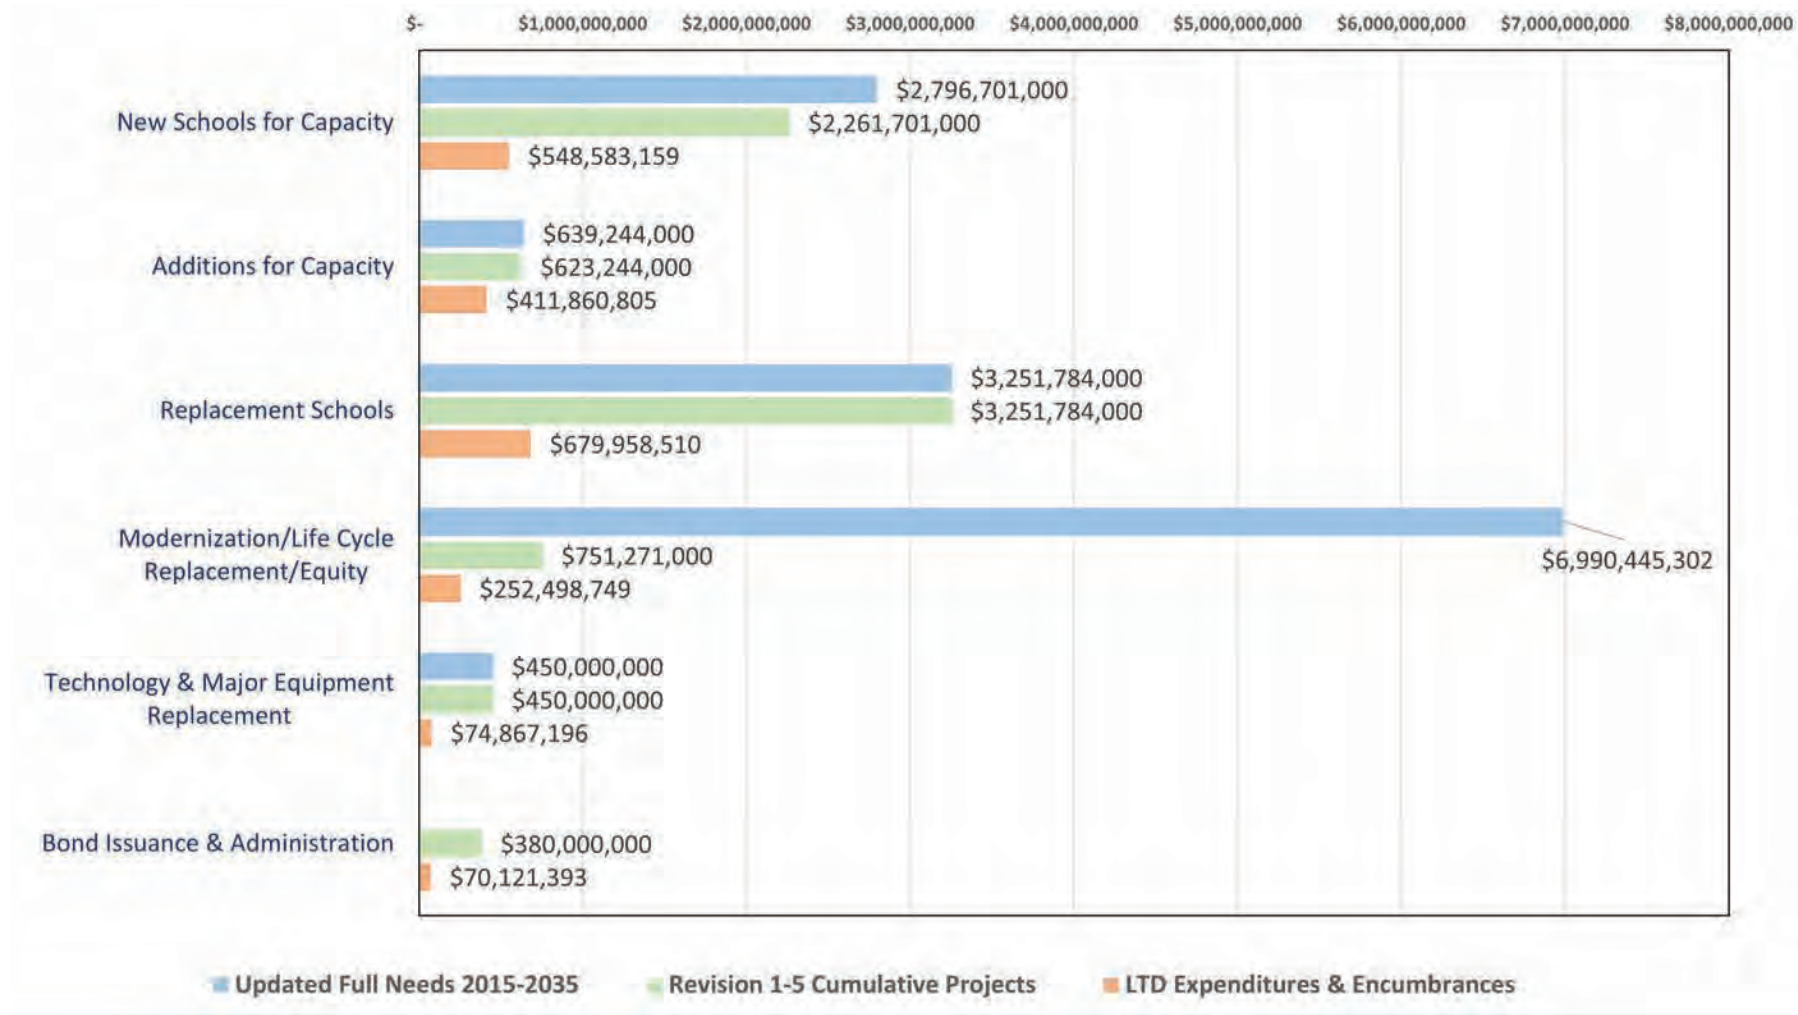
$- $1,000,000,000 $2,000,000,000 $3,000,000,000 $4,000,000,000 $5,000,000,000 $6,000,000,000 $7,000,000,000 $8,000,000,000

New Schools for Capacity
$2,796,701,000
$2,261,701,000
$548,583,159

Additions for Capacity
$639,244,000
$623,244,000
$411,860,805

Replacement Schools
$3,251,784,000
$3,251,784,000
$679,958,510

Modernization/Life Cycle Replacement/Equity
$6,990,445,302
$751,271,000
$252,498,749

Technology & Major Equipment Replacement
$450,000,000
$450,000,000
$74,867,196

Bond Issuance & Administration
$380,000,000
$70,121,393

Updated Full Needs 2015-2035
Revision 1-5 Cumulative Projects
LTD Expenditures & Encumbrances